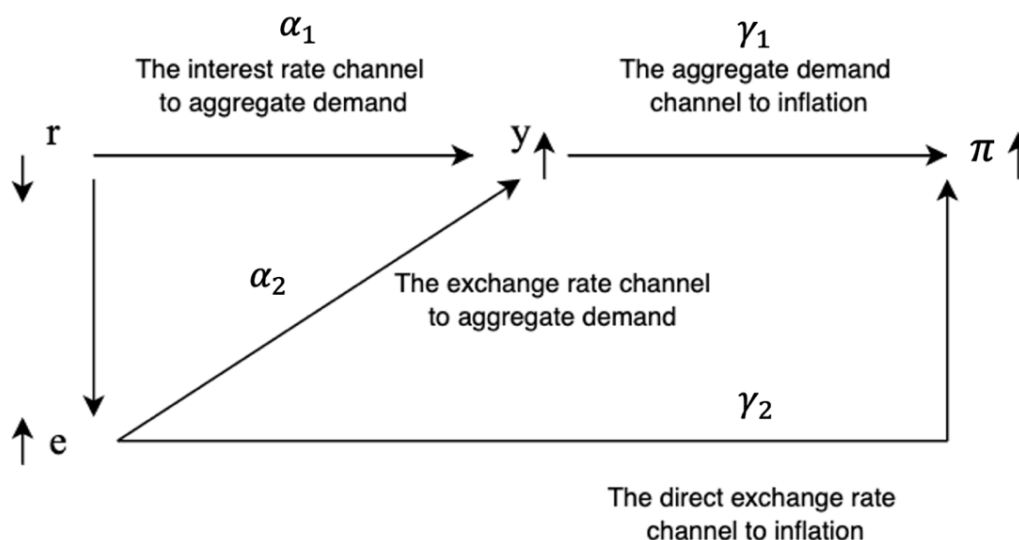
$\alpha_1$
The interest rate channel to aggregate demand

$\gamma_1$
The aggregate demand channel to inflation

r $\downarrow$

y $\uparrow$

$\pi$ $\uparrow$

$\alpha_2$

The exchange rate channel to aggregate demand

$\gamma_2$

$\uparrow$ e

The direct exchange rate channel to inflation